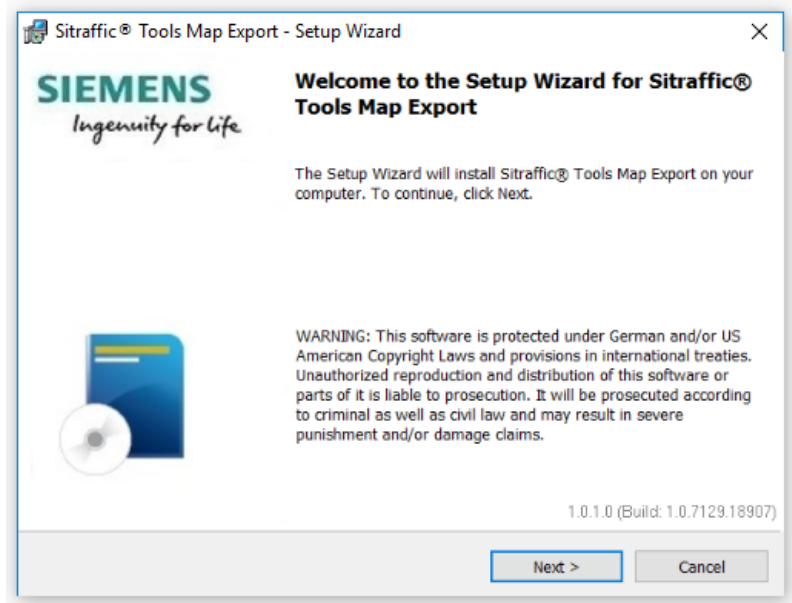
Sitraffic® Tools Map Export - Setup Wizard

×

SIEMENS
Ingenuity for life

Welcome to the Setup Wizard for Sitraffic® Tools Map Export

The Setup Wizard will install Sitraffic® Tools Map Export on your computer. To continue, click Next.

WARNING: This software is protected under German and/or US American Copyright Laws and provisions in international treaties. Unauthorized reproduction and distribution of this software or parts of it is liable to prosecution. It will be prosecuted according to criminal as well as civil law and may result in severe punishment and/or damage claims.

1.0.1.0 (Build: 1.0.7129.18907)

Next >

Cancel